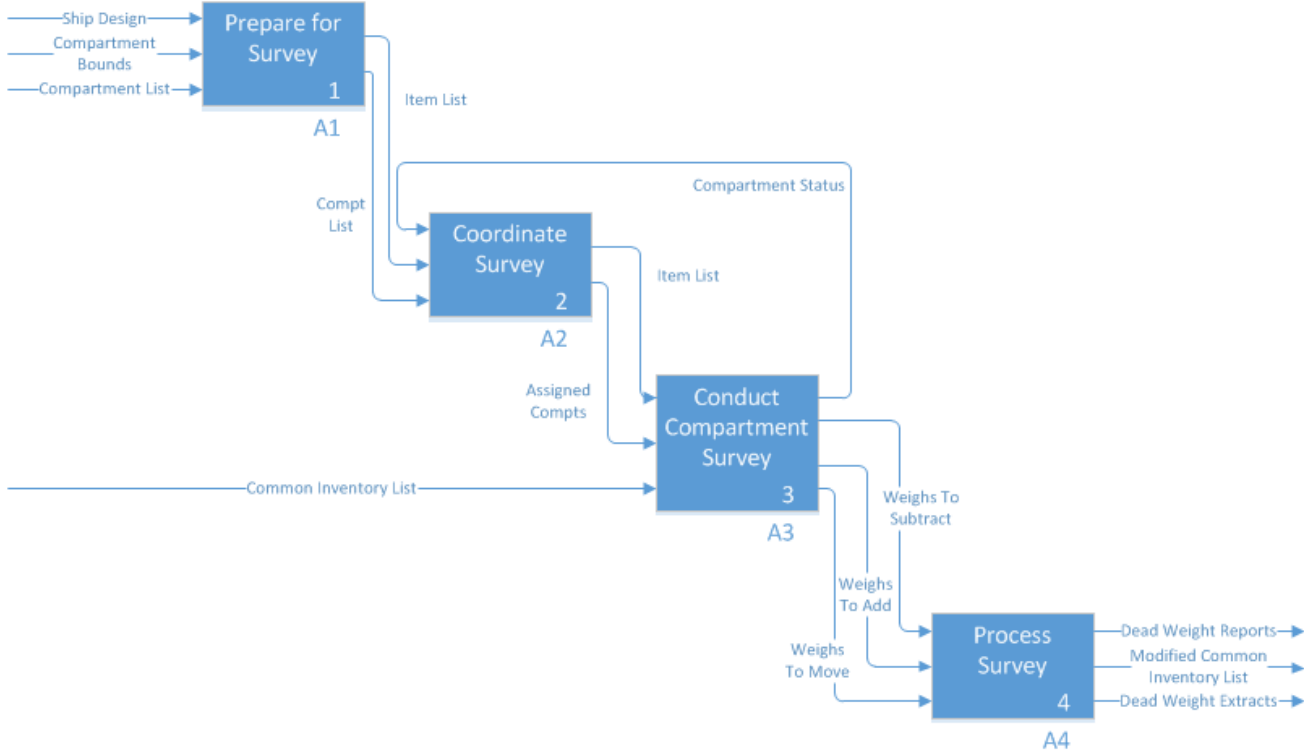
Ship Design
Compartment Bounds
Compartment List

Prepare for Survey
1
A1

Item List

Compartment Status

Compt List

Coordinate Survey
2
A2

Item List

Assigned Compts

Conduct Compartment Survey
3
A3

Common Inventory List

Weighs To Subtract

Weighs To Add

Weighs To Move

Process Survey
4
A4

Dead Weight Reports
Modified Common Inventory List
Dead Weight Extracts